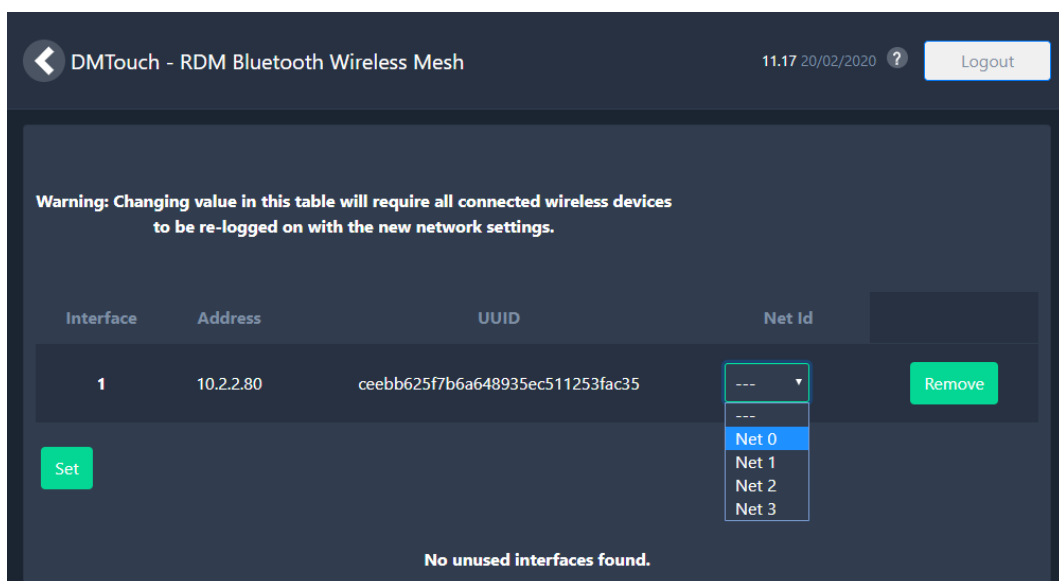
DMTouch - RDM Bluetooth Wireless Mesh

11.17 20/02/2020 ?

Logout

Warning: Changing value in this table will require all connected wireless devices to be re-logged on with the new network settings.

| Interface | Address | UUID | Net Id | |
|---|---|---|---|---|
| 1 | 10.2.2.80 | ceebb625f7b6a648935ec511253fac35 | --- | Remove |

---
Net 0
Net 1
Net 2
Net 3

Set

No unused interfaces found.